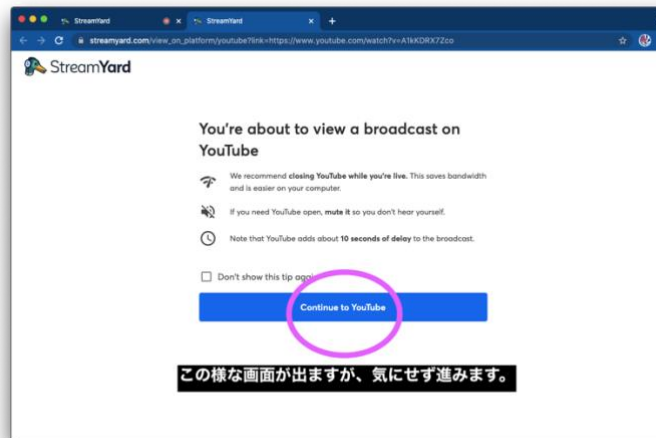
StreamYard
StreamYard
streamyard.com/view_on_platform/youtube?link=https://www.youtube.com/watch?v=A1kKDRX7Zco

StreamYard

You're about to view a broadcast on YouTube

We recommend closing YouTube while you're live. This saves bandwidth and is easier on your computer.

If you need YouTube open, mute it so you don't hear yourself.

Note that YouTube adds about 10 seconds of delay to the broadcast.

Don't show this tip ag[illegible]

Continue to YouTube

この様な画面が出ますが、気にせず進みます。